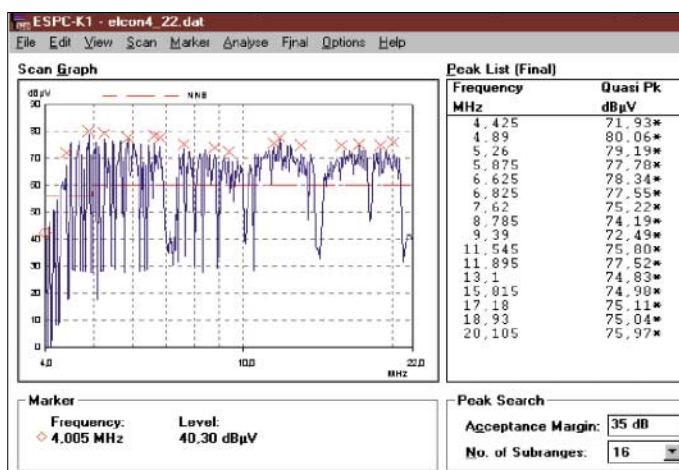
ESPC-K1 - elcon4_22.dat

File Edit View Scan Marker Analyse Final Options Help

Scan Graph

dBµV

90

80

70

60

50

40

30

20

10

0

NN8

4.0

10.0

22.0

MHz

Peak List (Final)

| Frequency MHz | Quasi Pk dBµV |
|---|---|
| 4,425 | 71,93* |
| 4,89 | 80,06* |
| 5,26 | 79,19* |
| 5,875 | 77,78* |
| 6,625 | 78,34* |
| 6,825 | 77,55* |
| 7,62 | 75,22* |
| 8,785 | 74,19* |
| 9,39 | 72,49* |
| 11,545 | 75,80* |
| 11,895 | 77,52* |
| 13,1 | 74,83* |
| 15,015 | 74,90* |
| 17,18 | 75,11* |
| 18,93 | 75,04* |
| 20,105 | 75,97* |

Marker

Frequency: 4,005 MHz

Level: 40,30 dBµV

Peak Search

Acceptance Margin: 35 dB

No. of Subranges: 16